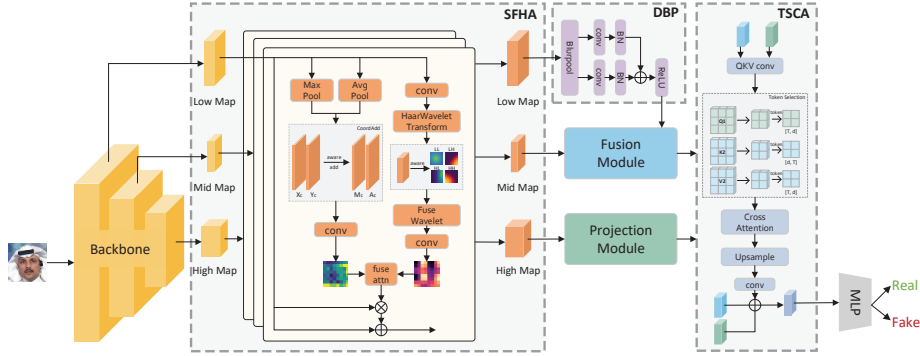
SFHA

DBP

TSCA

Backbone

Low Map

Mid Map

High Map

Max Pool

Avg Pool

CoordAdd

$X_c$

$Y_c$

$M_c$

$A_c$

awarn add

conv

HaarWavelet Transform

LL

LH

HL

HH

Fuse Wavelet

conv

conv

fuse attn

Low Map

Mid Map

High Map

Blurpool

conv

conv

BN

BN

ReLU

Fusion Module

Projection Module

QKV conv

Token Selection

Q1

K2

V2

token

[T, d]

[d, T]

[T, d]

Cross Attention

Upsample

conv

MLP

Real

Fake